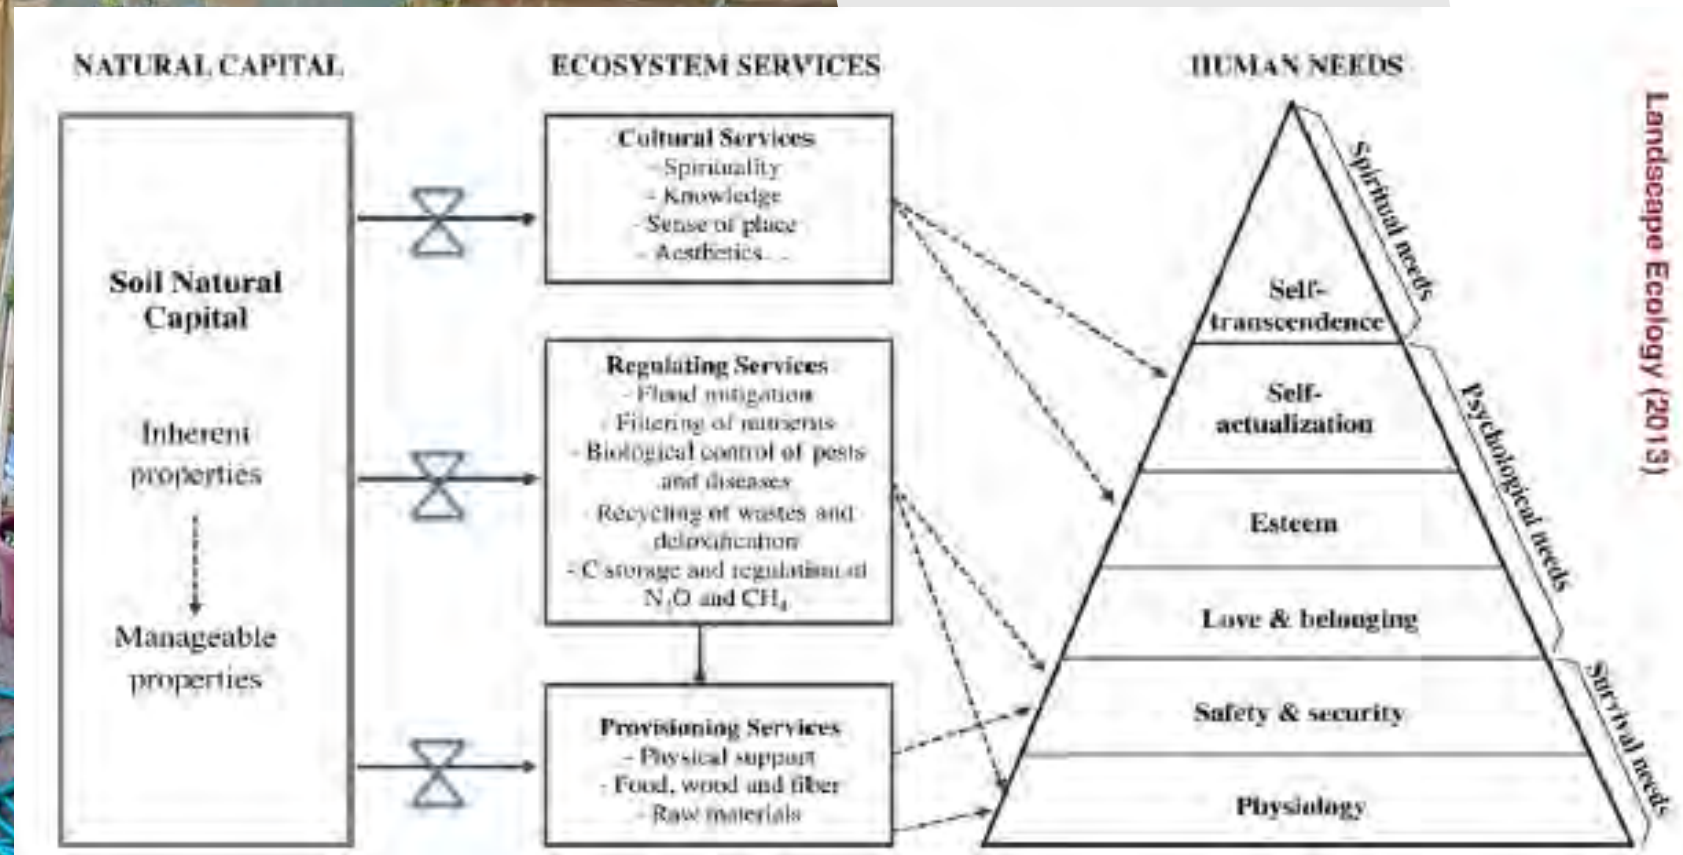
NATURAL CAPITAL

ECOSYSTEM SERVICES

HUMAN NEEDS

Soil Natural Capital

Inherent properties

Manageable properties

Cultural Services
- Spirituality
- Knowledge
- Sense of place
- Aesthetics...

Regulating Services
- Flood mitigation
- Filtering of nutrients
- Biological control of pests and diseases
- Recycling of wastes and detoxification
- C storage and regulation of $N_2O$ and $CH_4$

Provisioning Services
- Physical support
- Food, wood and fiber
- Raw materials

Self-transcendence

Self-actualization

Esteem

Love & belonging

Safety & security

Physiology

Spiritual needs

Psychological needs

Survival needs

Landscape Ecology (2013)